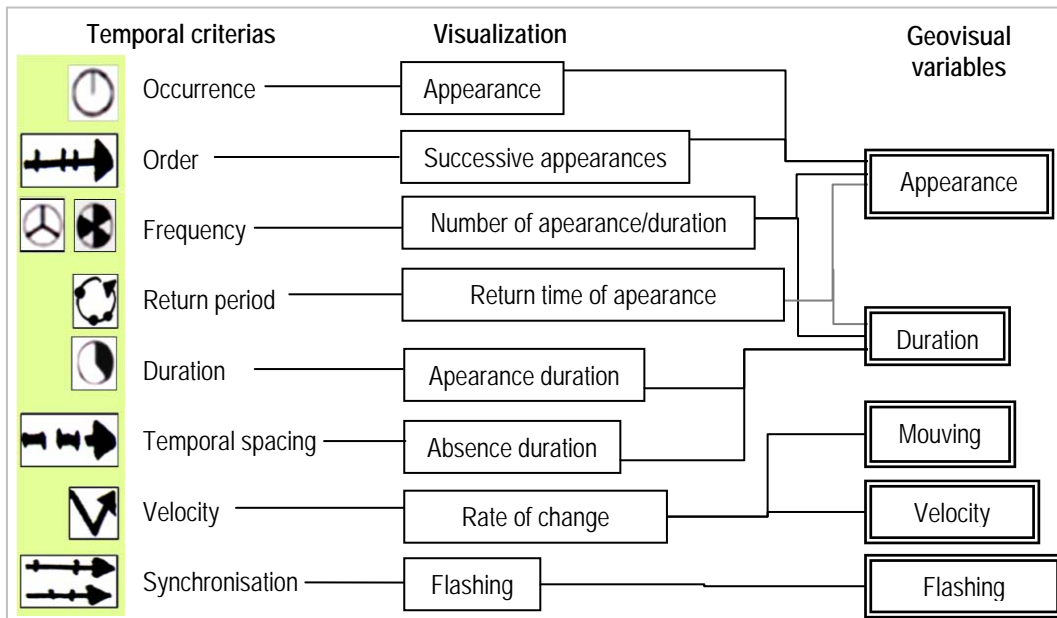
Temporal criterias

Visualization

Geovisual variables

Occurrence

Appearance

Order

Successive appearances

Appearance

Frequency

Number of apearance/duration

Return period

Return time of apearance

Duration

Duration

Apearance duration

Temporal spacing

Absence duration

Mouving

Velocity

Rate of change

Velocity

Synchronisation

Flashing

Flashing